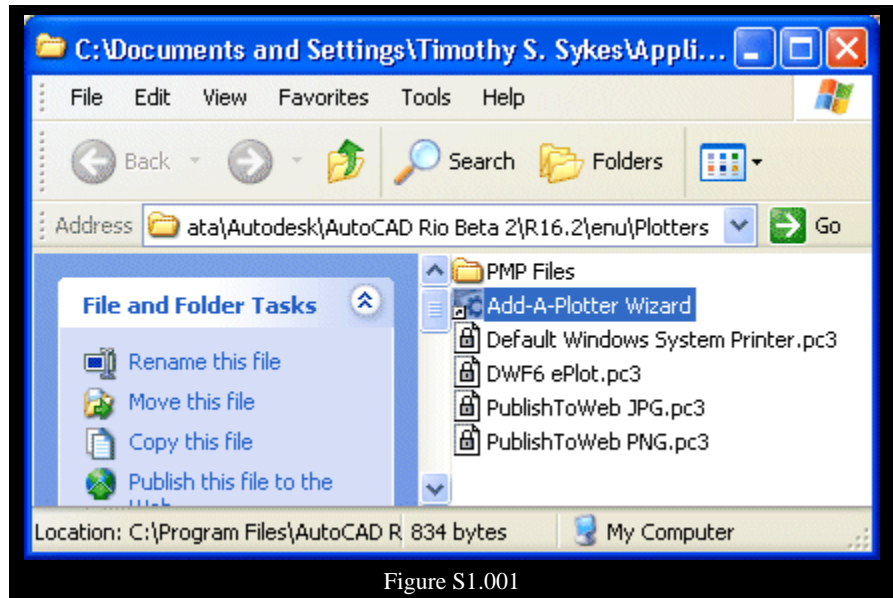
C:\Documents and Settings\Timothy S. Sykes\Appli...

File Edit View Favorites Tools Help

Back Search Folders

Address ata\Autodesk\AutoCAD Rio Beta 2\R16.2\enu\Plotters Go

File and Folder Tasks

Rename this file
Move this file
Copy this file
Publish this file to the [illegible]

PMP Files
Add-A-Plotter Wizard
Default Windows System Printer.pc3
DWF6 ePlot.pc3
PublishToWeb JPG.pc3
PublishToWeb PNG.pc3

Location: C:\Program Files\AutoCAD R 834 bytes My Computer

Figure S1.001